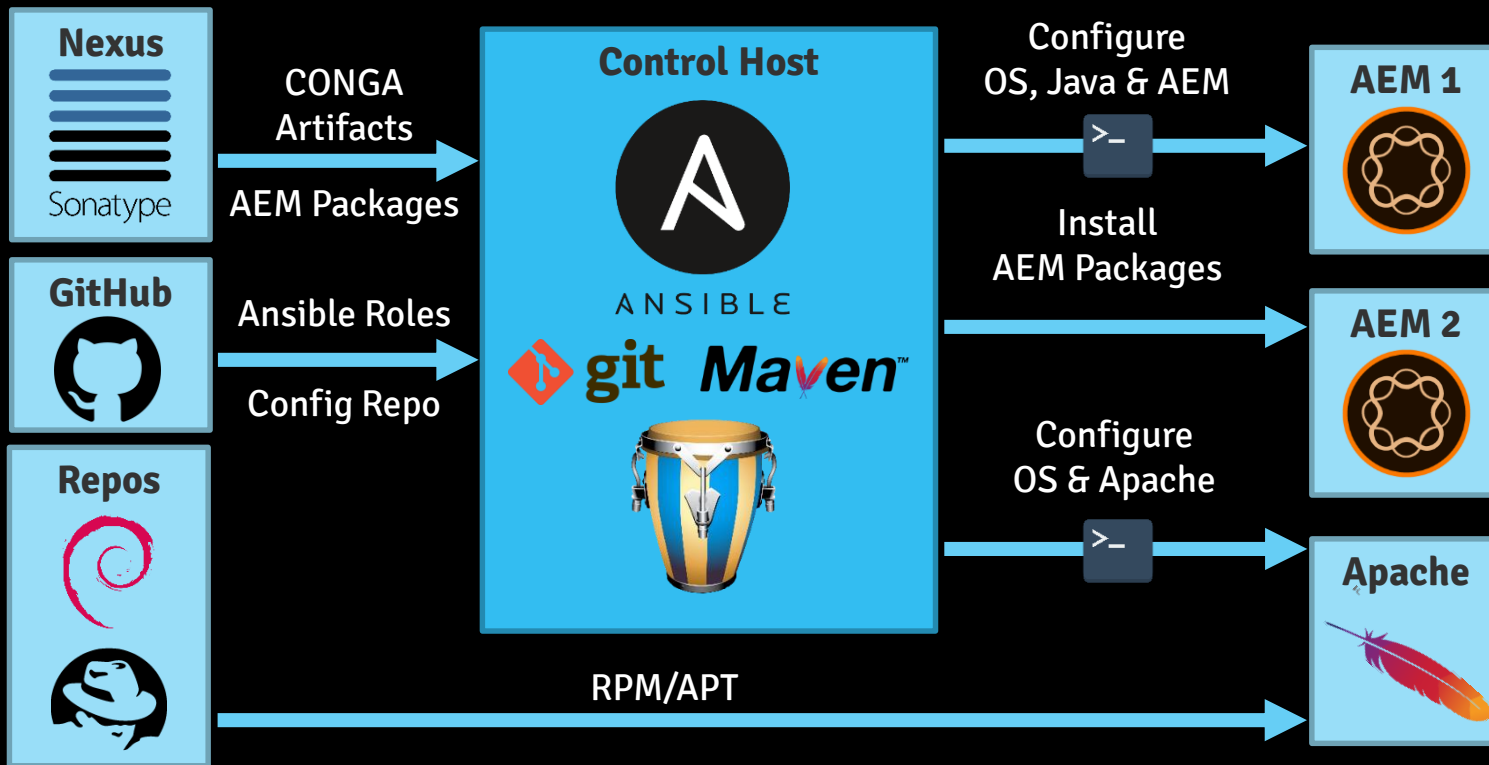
Nexus

Sonatype

CONGA
Artifacts

AEM Packages

Control Host

ANSIBLE

git

Maven™

Configure
OS, Java & AEM

>_

AEM 1

Install
AEM Packages

AEM 2

GitHub

Ansible Roles

Config Repo

Repos

Configure
OS & Apache

>_

Apache

RPM/APT